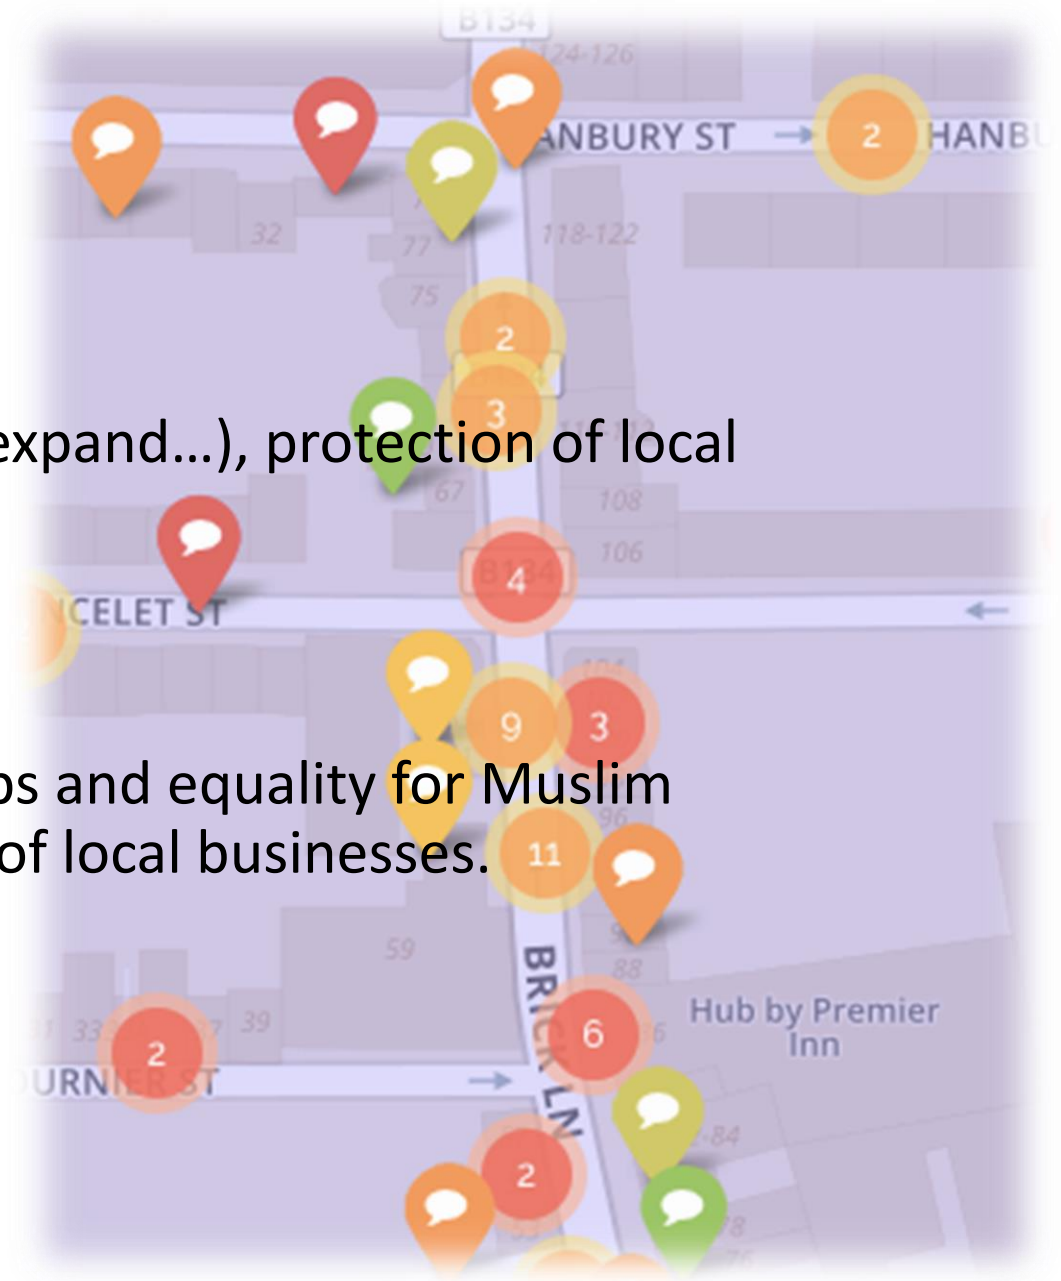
B134
124-126
ANBURY ST
2
HANB
32
77
118-122
75
2
3
expand…), protection of local
67
108
106
B134
4
CELET ST
9
3
ps and equality for Muslim
of local businesses.
11
59
BRICK LN
88
Hub by Premier Inn
33
39
2
6
URNIER ST
84
2